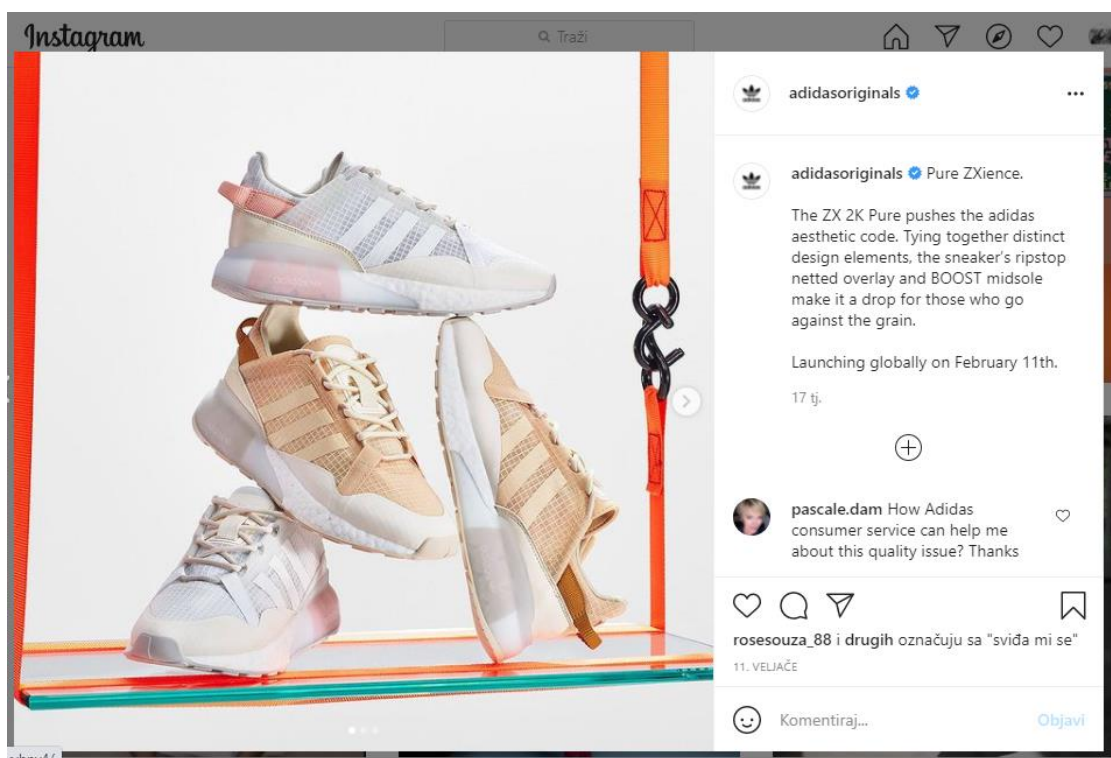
Instagram

Traži

adidasoriginals

...

adidasoriginals Pure ZXience.

The ZX 2K Pure pushes the adidas aesthetic code. Tying together distinct design elements, the sneaker's ripstop netted overlay and BOOST midsole make it a drop for those who go against the grain.

Launching globally on February 11th.

17 tj.

pascale.dam How Adidas consumer service can help me about this quality issue? Thanks

rosesouza_88 i drugih označuju sa "sviđa mi se"

11. VELJAČE

Komentiraj...

Objavi